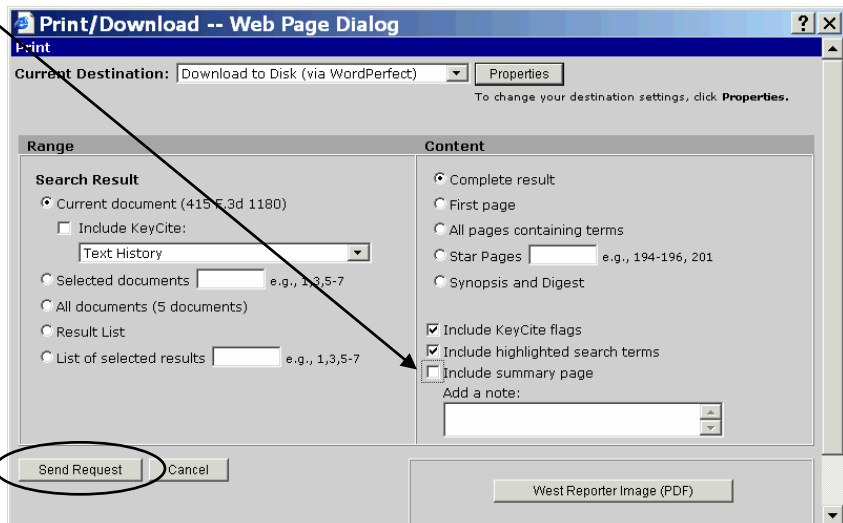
Print/Download -- Web Page Dialog

?

Print

Current Destination: Download to Disk (via WordPerfect) Properties

To change your destination settings, click Properties.

Range

Search Result

Current document (415 F.3d 1180)

Include KeyCite:

Text History

Selected documents e.g., 1,3,5-7

All documents (5 documents)

Result List

List of selected results e.g., 1,3,5-7

Content

Complete result

First page

All pages containing terms

Star Pages e.g., 194-196, 201

Synopsis and Digest

Include KeyCite flags

Include highlighted search terms

Include summary page

Add a note:

Send Request Cancel

West Reporter Image (PDF)